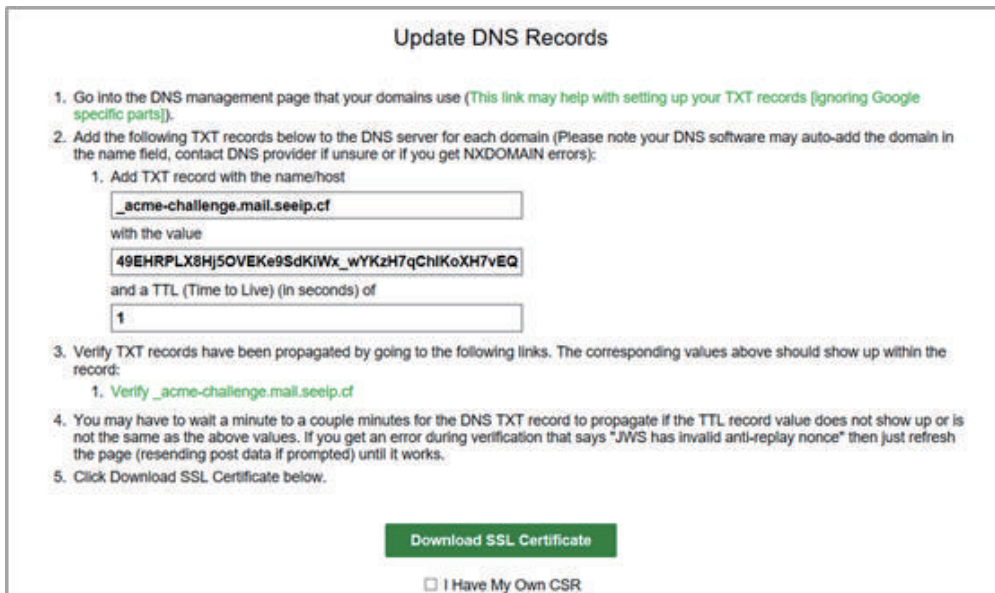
Update DNS Records

1. Go into the DNS management page that your domains use (This link may help with setting up your TXT records [ignoring Google specific parts]).
2. Add the following TXT records below to the DNS server for each domain (Please note your DNS software may auto-add the domain in the name field, contact DNS provider if unsure or if you get NXDOMAIN errors):
 1. Add TXT record with the name/host
 _acme-challenge.mail.seeip.cf
 with the value
 49EHRPLX8Hj5OVEKe9SdKiWx_wYKzH7qChlKoXH7vEQ
 and a TTL (Time to Live) (in seconds) of
 1
3. Verify TXT records have been propagated by going to the following links. The corresponding values above should show up within the record:
 1. Verify _acme-challenge.mail.seeip.cf
4. You may have to wait a minute to a couple minutes for the DNS TXT record to propagate if the TTL record value does not show up or is not the same as the above values. If you get an error during verification that says "JWS has invalid anti-replay nonce" then just refresh the page (resending post data if prompted) until it works.
5. Click Download SSL Certificate below.

Download SSL Certificate

☐ I Have My Own CSR